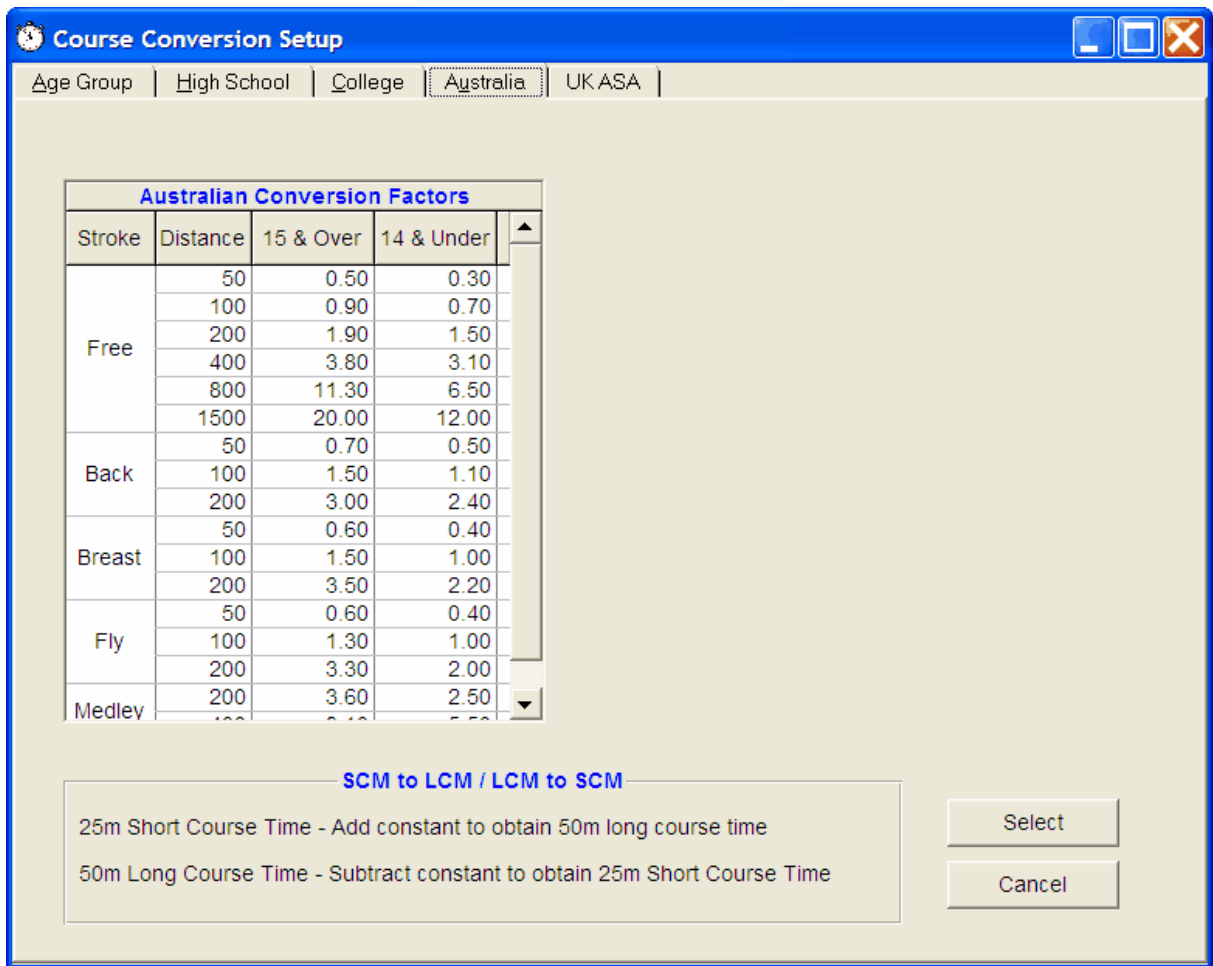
Course Conversion Setup

Age Group | High School | College | Australia | UK ASA

Australian Conversion Factors

| Stroke | Distance | 15 & Over | 14 & Under |
|---|---|---|---|
| Free | 50 | 0.50 | 0.30 |
| | 100 | 0.90 | 0.70 |
| | 200 | 1.90 | 1.50 |
| | 400 | 3.80 | 3.10 |
| | 800 | 11.30 | 6.50 |
| | 1500 | 20.00 | 12.00 |
| Back | 50 | 0.70 | 0.50 |
| | 100 | 1.50 | 1.10 |
| | 200 | 3.00 | 2.40 |
| Breast | 50 | 0.60 | 0.40 |
| | 100 | 1.50 | 1.00 |
| | 200 | 3.50 | 2.20 |
| Fly | 50 | 0.60 | 0.40 |
| | 100 | 1.30 | 1.00 |
| | 200 | 3.30 | 2.00 |
| Medley | 200 | 3.60 | 2.50 |
| | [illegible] | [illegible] | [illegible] |

SCM to LCM / LCM to SCM

25m Short Course Time - Add constant to obtain 50m long course time

50m Long Course Time - Subtract constant to obtain 25m Short Course Time

Select

Cancel